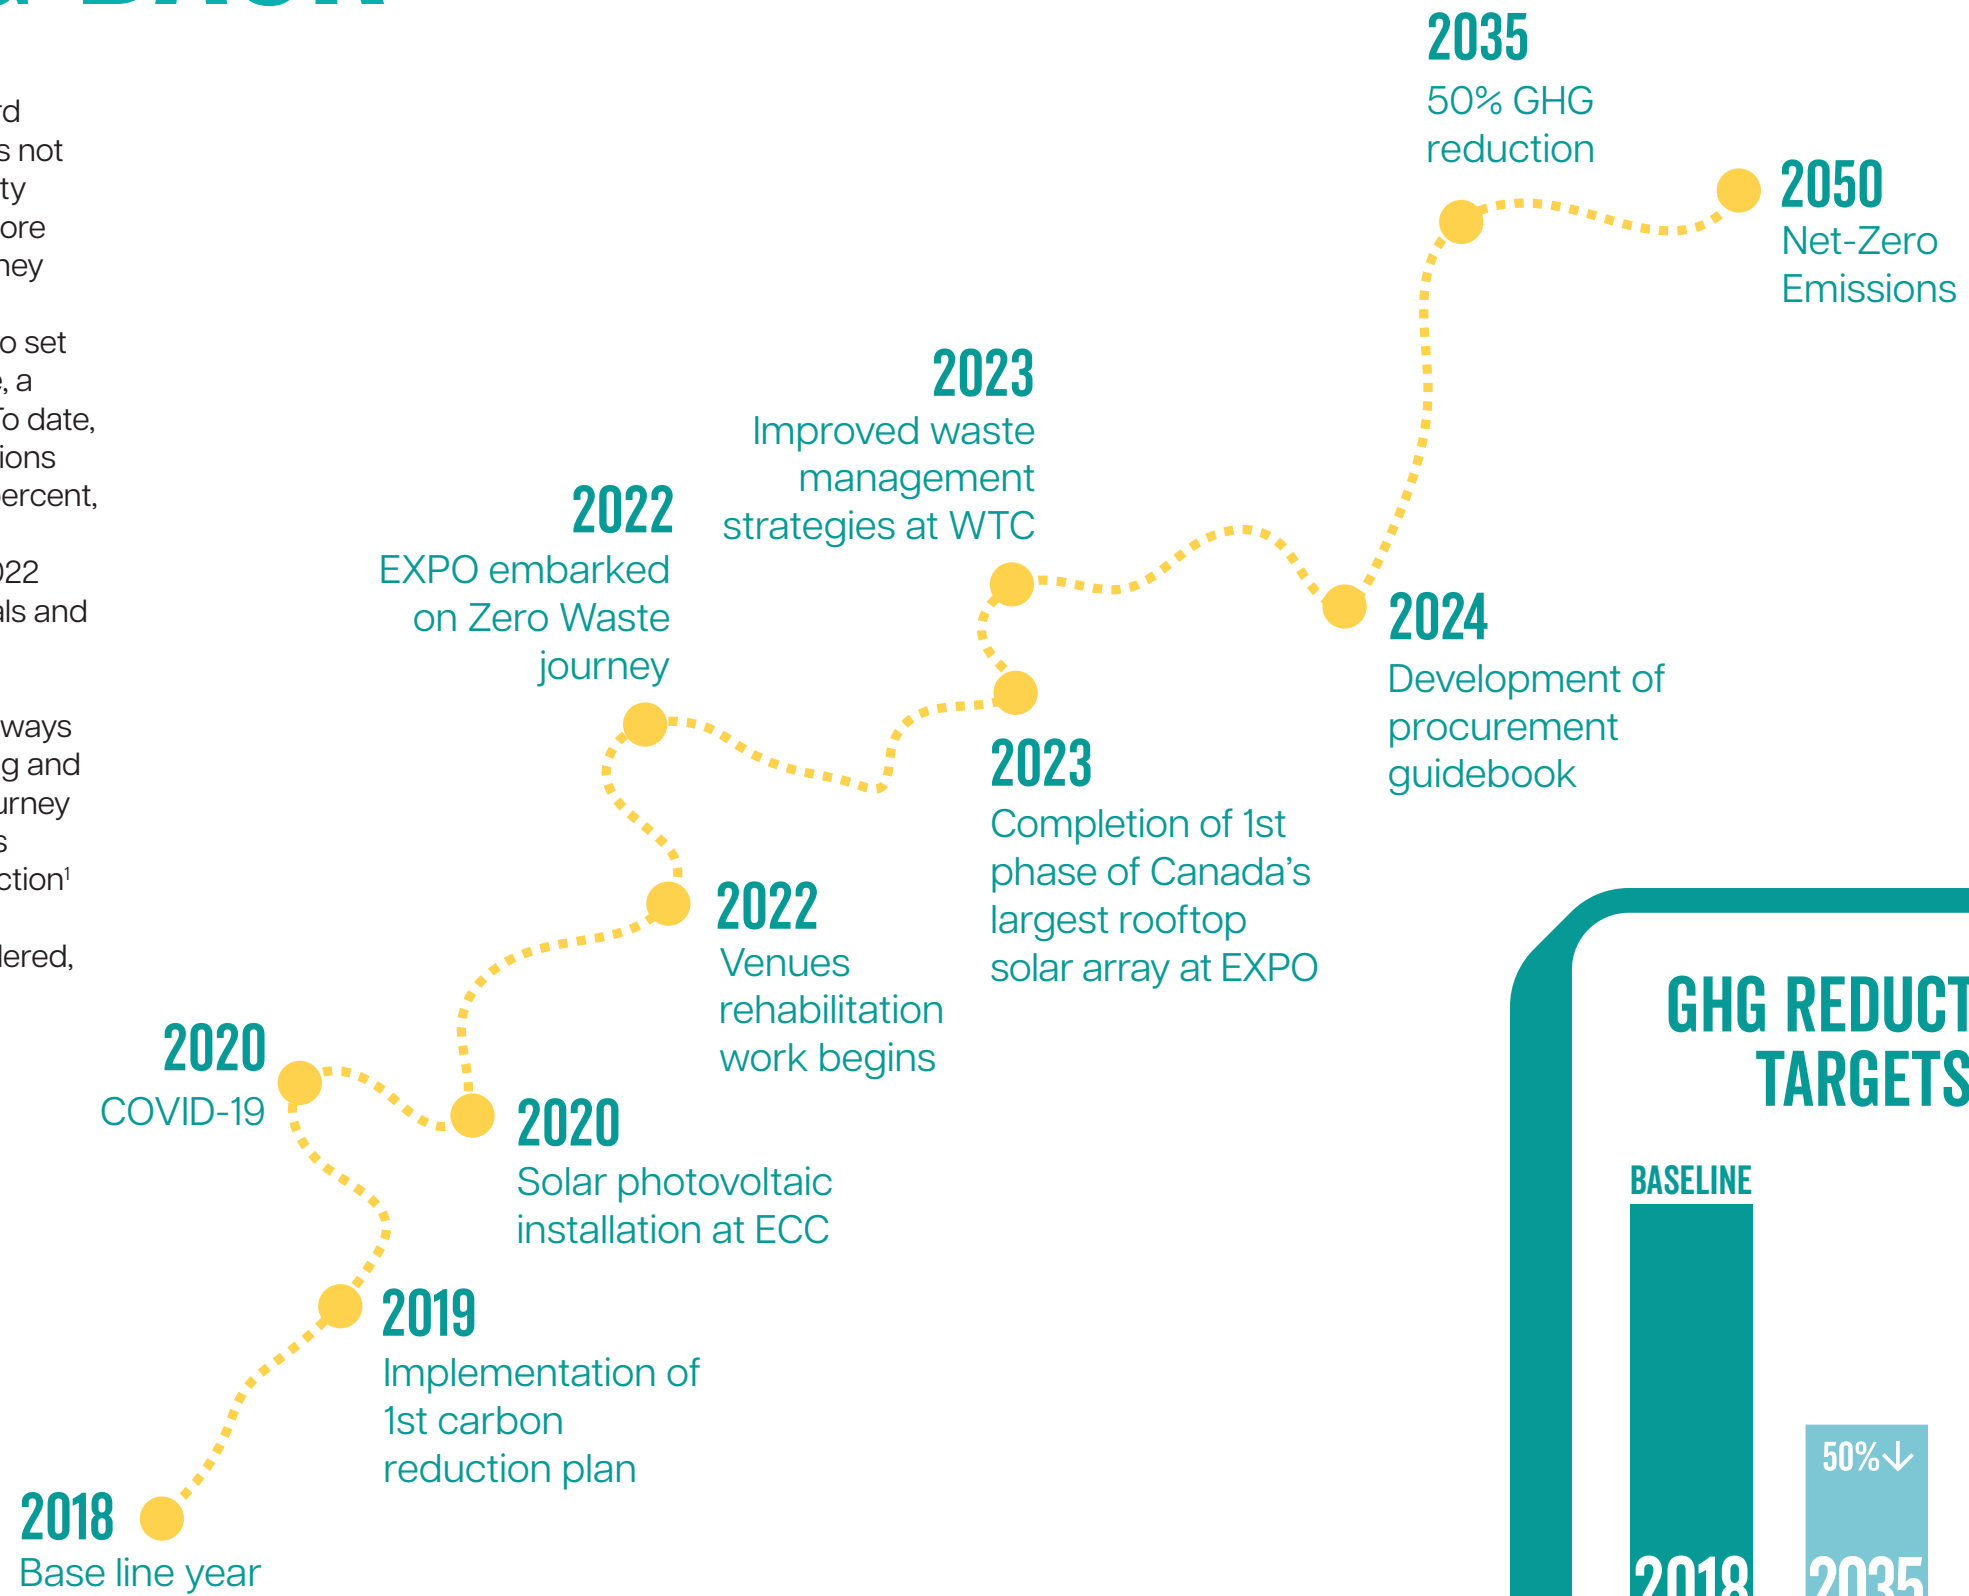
rd
s not
ty
ore
ney

o set
, a
To date,
ions
ercent,

22
ls and

ways
g and
urney
s
ction¹

lered,

2035
50% GHG reduction

2050
Net-Zero Emissions

2023
Improved waste management strategies at WTC

2022
EXPO embarked on Zero Waste journey

2024
Development of procurement guidebook

2023
Completion of 1st phase of Canada's largest rooftop solar array at EXPO

2022
Venues rehabilitation work begins

2020
COVID-19

2020
Solar photovoltaic installation at ECC

2019
Implementation of 1st carbon reduction plan

2018
Base line year

GHG REDUCT
TARGETS

BASELINE

50%↓

2018

2035